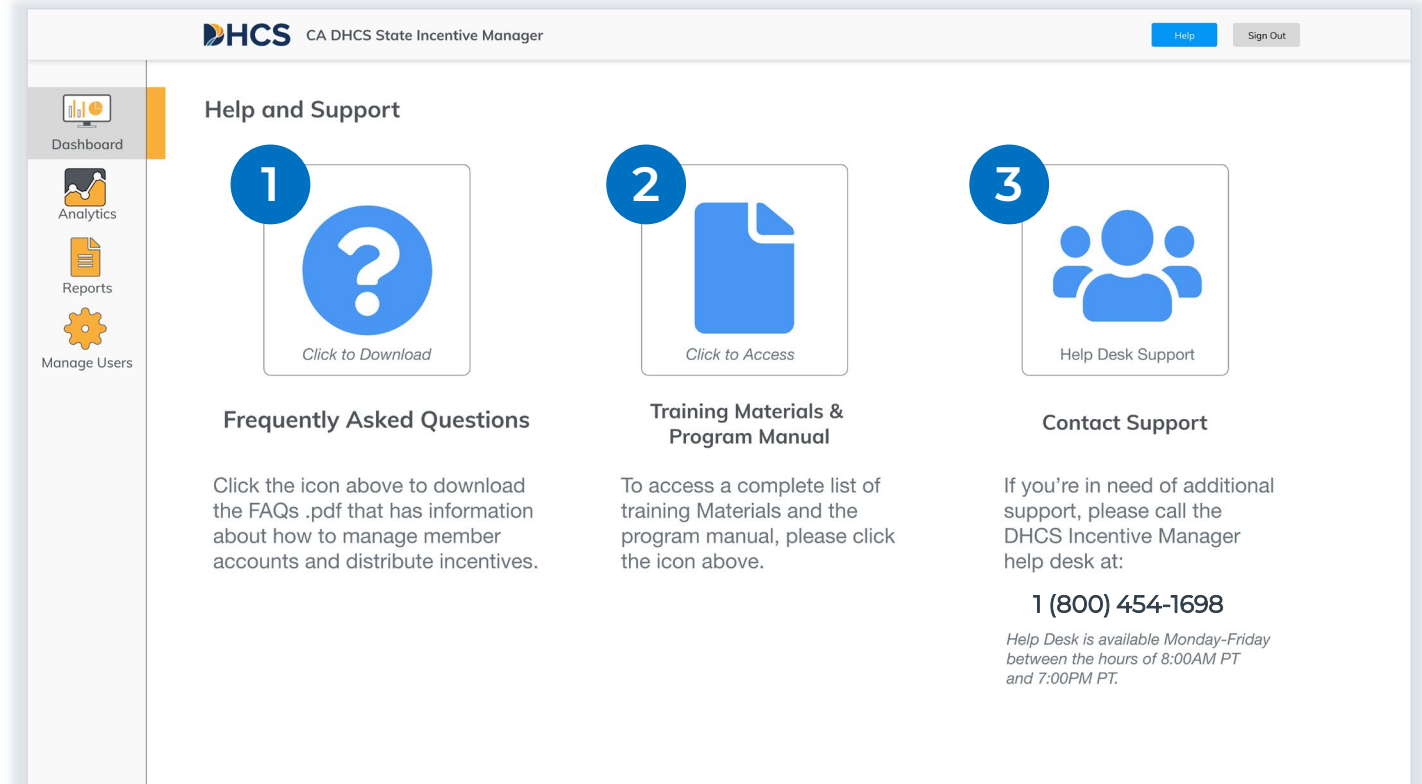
DHCS CA DHCS State Incentive Manager

Help Sign Out

Dashboard
Analytics
Reports
Manage Users

Help and Support

1
Click to Download

Frequently Asked Questions

Click the icon above to download the FAQs .pdf that has information about how to manage member accounts and distribute incentives.

2
Click to Access

Training Materials & Program Manual

To access a complete list of training Materials and the program manual, please click the icon above.

3
Help Desk Support

Contact Support

If you're in need of additional support, please call the DHCS Incentive Manager help desk at:

1 (800) 454-1698

Help Desk is available Monday-Friday between the hours of 8:00AM PT and 7:00PM PT.